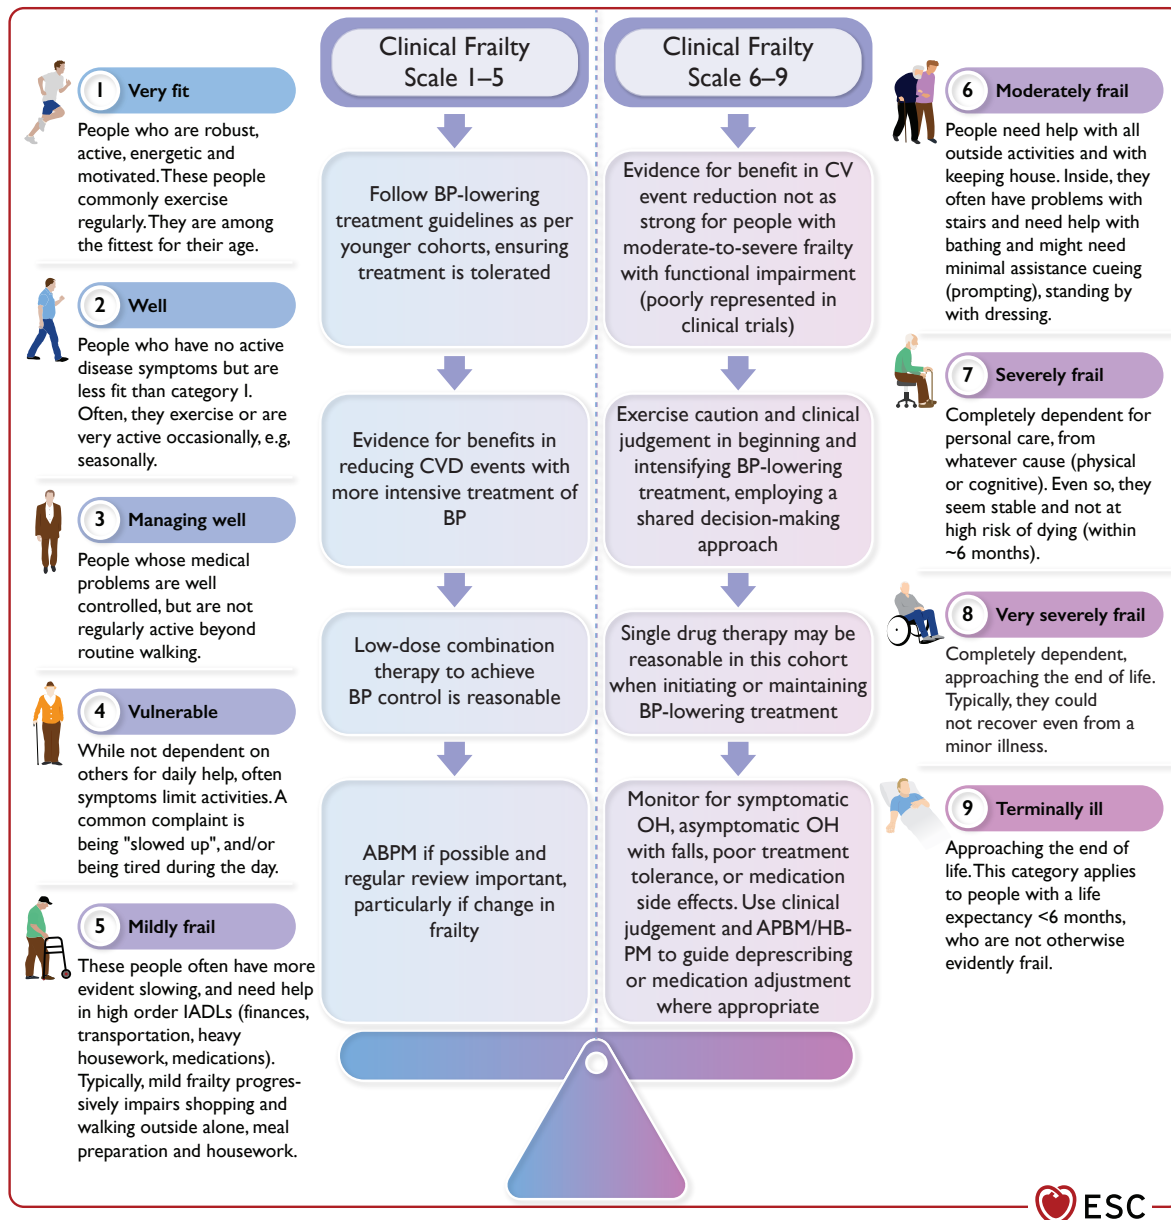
Clinical Frailty Scale 1–5

Clinical Frailty Scale 6–9

1 Very fit

People who are robust, active, energetic and motivated. These people commonly exercise regularly. They are among the fittest for their age.

2 Well

People who have no active disease symptoms but are less fit than category 1. Often, they exercise or are very active occasionally, e.g, seasonally.

3 Managing well

People whose medical problems are well controlled, but are not regularly active beyond routine walking.

4 Vulnerable

While not dependent on others for daily help, often symptoms limit activities. A common complaint is being "slowed up", and/or being tired during the day.

5 Mildly frail

These people often have more evident slowing, and need help in high order IADLs (finances, transportation, heavy housework, medications). Typically, mild frailty progressively impairs shopping and walking outside alone, meal preparation and housework.

Follow BP-lowering treatment guidelines as per younger cohorts, ensuring treatment is tolerated

Evidence for benefits in reducing CVD events with more intensive treatment of BP

Low-dose combination therapy to achieve BP control is reasonable

ABPM if possible and regular review important, particularly if change in frailty

Evidence for benefit in CV event reduction not as strong for people with moderate-to-severe frailty with functional impairment (poorly represented in clinical trials)

Exercise caution and clinical judgement in beginning and intensifying BP-lowering treatment, employing a shared decision-making approach

Single drug therapy may be reasonable in this cohort when initiating or maintaining BP-lowering treatment

Monitor for symptomatic OH, asymptomatic OH with falls, poor treatment tolerance, or medication side effects. Use clinical judgement and APBM/HB-PM to guide deprescribing or medication adjustment where appropriate

6 Moderately frail

People need help with all outside activities and with keeping house. Inside, they often have problems with stairs and need help with bathing and might need minimal assistance cueing (prompting), standing by with dressing.

7 Severely frail

Completely dependent for personal care, from whatever cause (physical or cognitive). Even so, they seem stable and not at high risk of dying (within ~6 months).

8 Very severely frail

Completely dependent, approaching the end of life. Typically, they could not recover even from a minor illness.

9 Terminally ill

Approaching the end of life. This category applies to people with a life expectancy <6 months, who are not otherwise evidently frail.

ESC